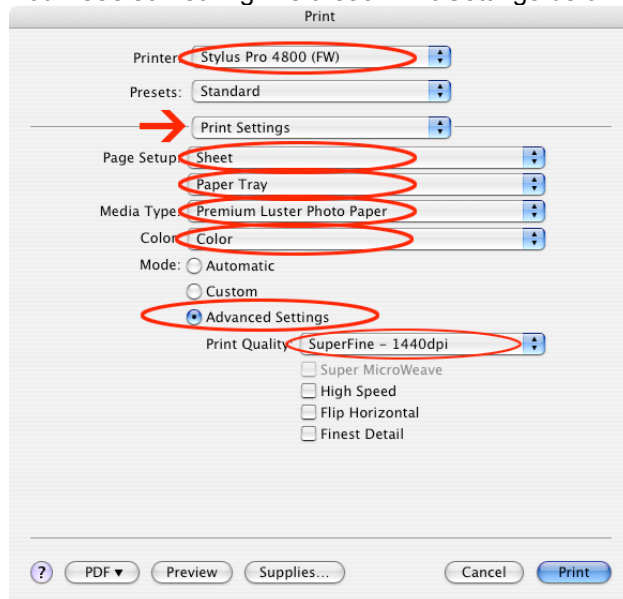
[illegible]

Print

Printer: Stylus Pro 4800 (FW)

Presets: Standard

Print Settings

Page Setup: Sheet

Paper Tray

Media Type: Premium Luster Photo Paper

Color: Color

Mode: Automatic

Custom

Advanced Settings

Print Quality: SuperFine - 1440dpi

Super MicroWeave

High Speed

Flip Horizontal

Finest Detail

?

PDF ▾

Preview

Supplies...

Cancel

Print